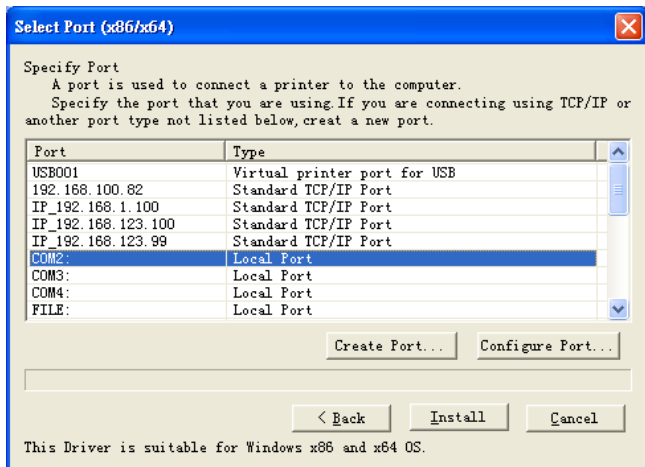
Select Port (x86/x64)

Specify Port
A port is used to connect a printer to the computer.
Specify the port that you are using. If you are connecting using TCP/IP or another port type not listed below, creat a new port.

| Port | Type |
|---|---|
| USB001 | Virtual printer port for USB |
| 192.168.100.82 | Standard TCP/IP Port |
| IP_192.168.1.100 | Standard TCP/IP Port |
| IP_192.168.123.100 | Standard TCP/IP Port |
| IP_192.168.123.99 | Standard TCP/IP Port |
| COM2: | Local Port |
| COM3: | Local Port |
| COM4: | Local Port |
| FILE: | Local Port |

Create Port... Configure Port...

< Back Install Cancel

This Driver is suitable for Windows x86 and x64 OS.